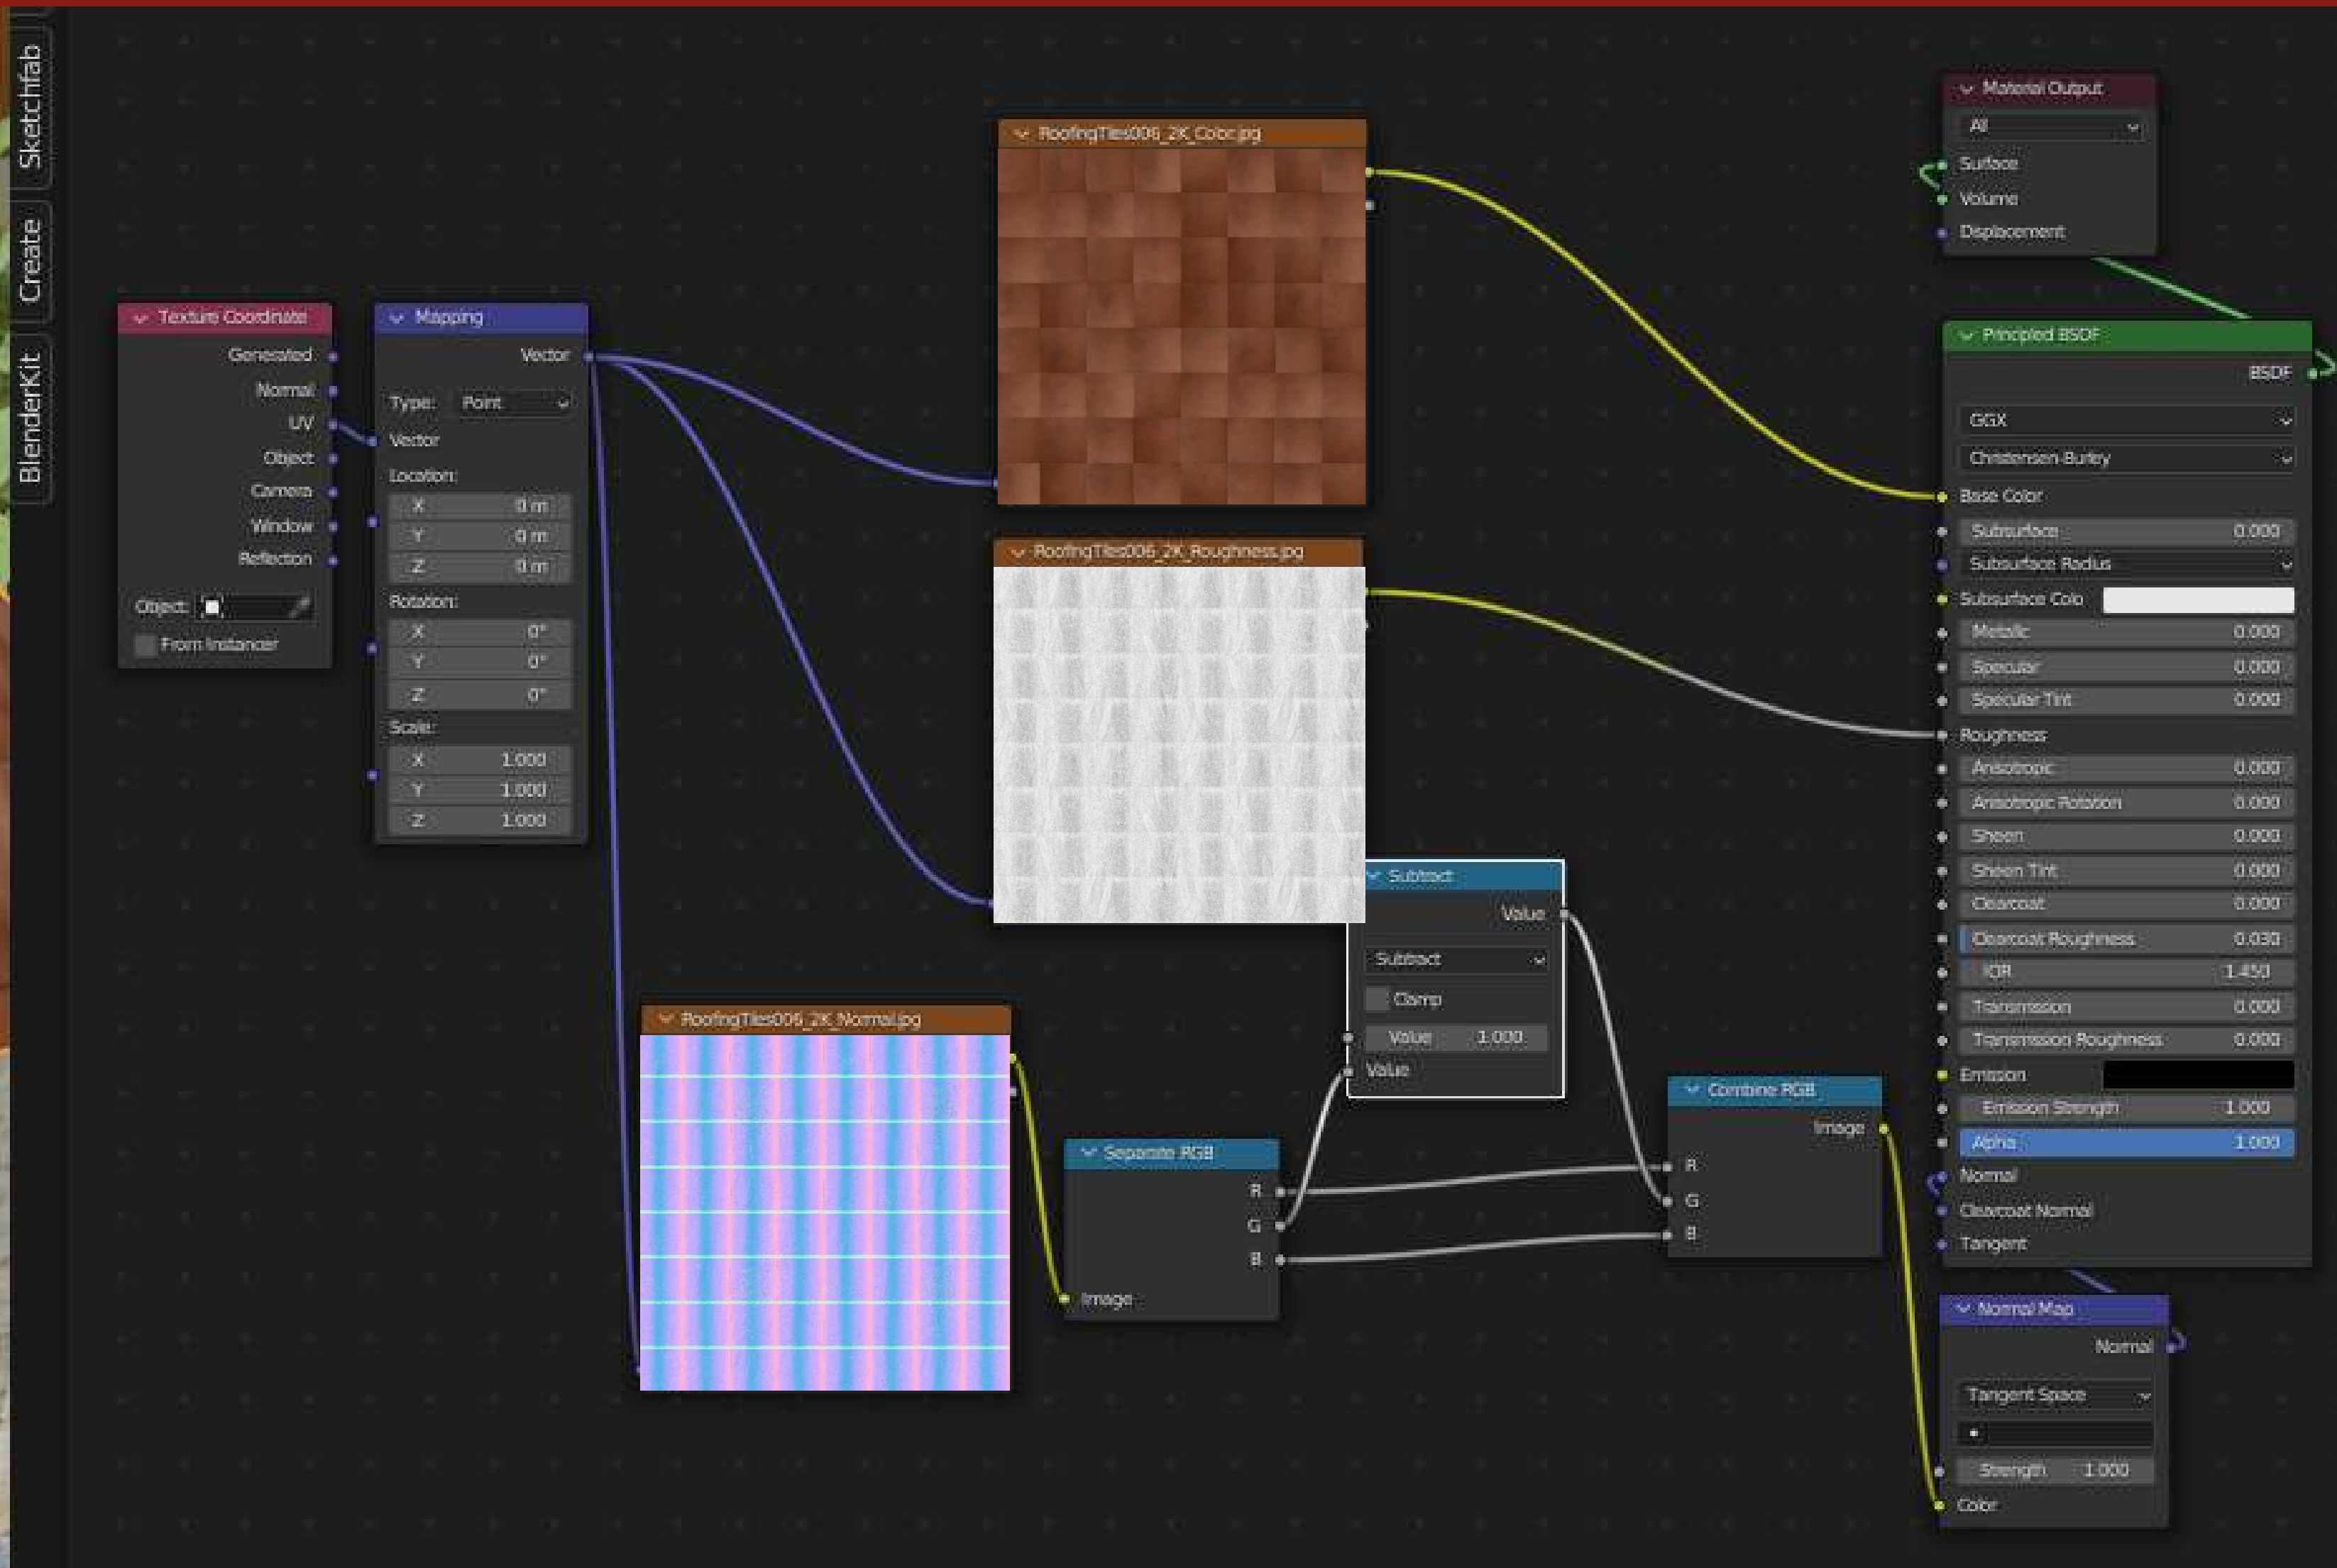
Sketchfab
Create
BlenderKit

Texture Coordinate
Generated
Normal
UV
Object
Camera
Window
Reflection
Object:
From Instancer

Mapping
Vector
Type: Point
Vector
Location:
X 0 m
Y 0 m
Z 0 m
Rotation:
X 0°
Y 0°
Z 0°
Scale:
X 1.000
Y 1.000
Z 1.000

RoofingTiles006_2K_Color.jpg

RoofingTiles006_2K_Roughness.jpg

RoofingTiles006_2K_Normal.jpg

Separate RGB
R
G
B
Image

Subtract
Value
Subtract
Clamp
Value 1.000
Value

Combine RGB
Image
R
G
B

Material Output
All
Surface
Volume
Displacement

Principled BSDF
BSDF
GGX
Christensen-Burley
Base Color
Subsurface 0.000
Subsurface Radius
Subsurface Colo
Metallic 0.000
Specular 0.000
Specular Tint 0.000
Roughness
Anisotropic 0.000
Anisotropic Rotation 0.000
Sheen 0.000
Sheen Tint 0.000
Clearcoat 0.000
Clearcoat Roughness 0.030
IOR 1.450
Transmission 0.000
Transmission Roughness 0.000
Emission
Emission Strength 1.000
Alpha 1.000
Normal
Clearcoat Normal
Tangent

Normal Map
Normal
Tangent Space
Strength 1.000
Color